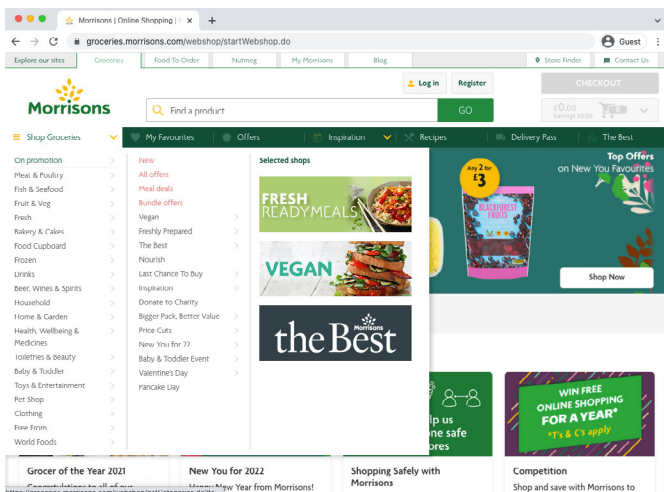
Morrisons | Online Shopping | ×
+
groceries.morrisons.com/webshop/startWebshop.do
Guest

Explore our sites | Groceries | Food To Order | Nutmeg | My Morrisons | Blog | Store Finder | Contact Us

Morrisons
Log in | Register
CHECKOUT
Find a product
GO
£0.00
Savings £0.00
0

Shop Groceries | My Favourites | Offers | Inspiration | Recipes | Delivery Pass | The Best

On promotion
Meat & Poultry
Fish & Seafood
Fruit & Veg
Fresh
Bakery & Cakes
Food Cupboard
Frozen
Drinks
Beer, Wines & Spirits
Household
Home & Garden
Health, Wellbeing & Medicines
Toiletries & Beauty
Baby & Toddler
Toys & Entertainment
Pet Shop
Clothing
Free From
World Foods

New
All offers
Meal deals
Bundle offers
Vegan
Freshly Prepared
The Best
Nourish
Last Chance To Buy
Inspiration
Donate to Charity
Bigger Pack, Better Value
Price Cuts
New You for 22
Baby & Toddler Event
Valentine's Day
Pancake Day

Selected shops
FRESH READY MEALS
VEGAN
Morrisons the Best

Any 2 for £3
BLACKFOREST FRUITS
Top Offers on New You Favourites
Shop Now

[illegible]lp us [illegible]ne safe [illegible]ores

WIN FREE ONLINE SHOPPING FOR A YEAR* *T's & C's apply

Grocer of the Year 2021
Congratulations to all of our
New You for 2022
Happy New Year from Morrisons!
Shopping Safely with Morrisons
Competition
Shop and save with Morrisons to